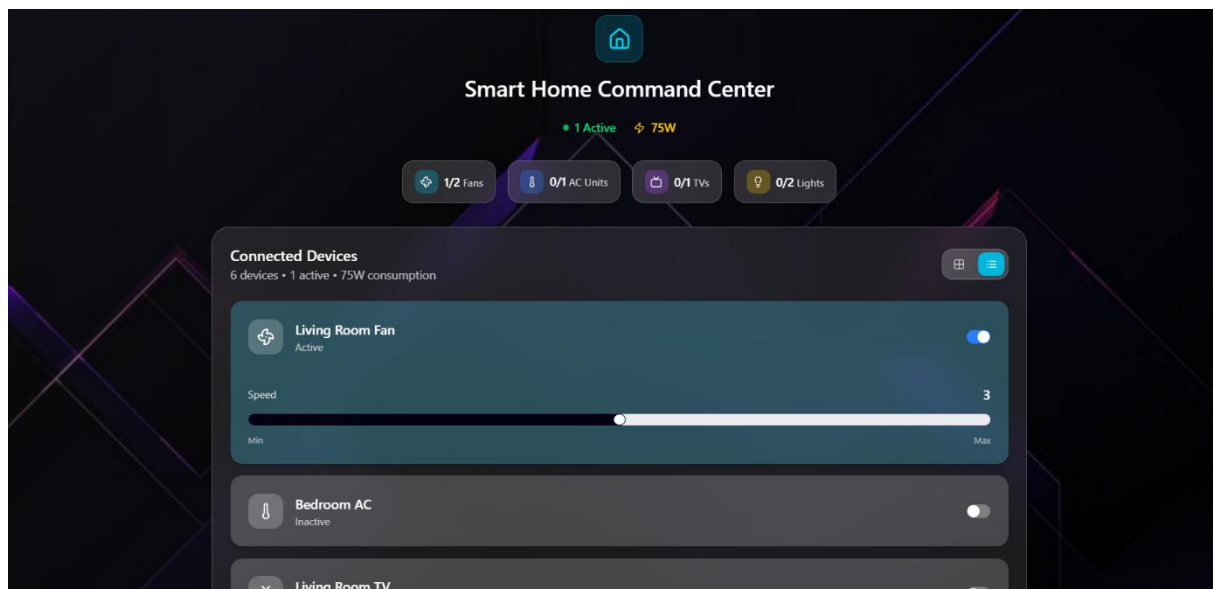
Smart Home Command Center

• 1 Active 75W

1/2 Fans 0/1 AC Units 0/1 TVs 0/2 Lights

Connected Devices
6 devices • 1 active • 75W consumption

Living Room Fan
Active

Speed 3

Min Max

Bedroom AC
Inactive

Living Room TV